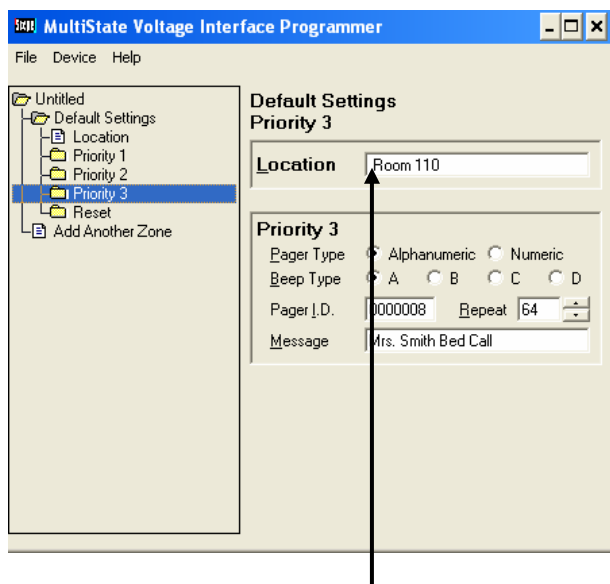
MultiState Voltage Interface Programmer

File Device Help

Untitled
Default Settings
Location
Priority 1
Priority 2
Priority 3
Reset
Add Another Zone

Default Settings
Priority 3

Location Room 110

Priority 3
Pager Type Alphanumeric Numeric
Beep Type A B C D
Pager I.D. 0000008 Repeat 64
Message Mrs. Smith Bed Call